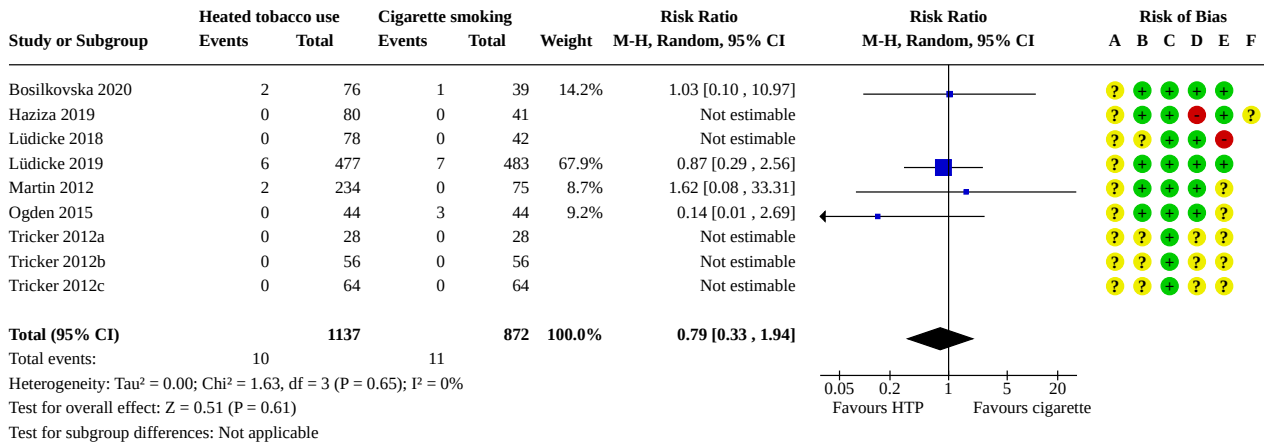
| Study or Subgroup | Heated tobacco use Events | Heated tobacco use Total | Cigarette smoking Events | Cigarette smoking Total | Weight | Risk Ratio M-H, Random, 95% CI | Risk of Bias A B C D E F |
|---|---|---|---|---|---|---|---|
| Bosilkovska 2020 | 2 | 76 | 1 | 39 | 14.2% | 1.03 [0.10 , 10.97] | ? + + + + |
| Haziza 2019 | 0 | 80 | 0 | 41 | | Not estimable | ? + + - + ? |
| Lüdicke 2018 | 0 | 78 | 0 | 42 | | Not estimable | ? ? + + - |
| Lüdicke 2019 | 6 | 477 | 7 | 483 | 67.9% | 0.87 [0.29 , 2.56] | ? + + + + |
| Martin 2012 | 2 | 234 | 0 | 75 | 8.7% | 1.62 [0.08 , 33.31] | ? + + + ? |
| Ogden 2015 | 0 | 44 | 3 | 44 | 9.2% | 0.14 [0.01 , 2.69] | ? + + + ? |
| Tricker 2012a | 0 | 28 | 0 | 28 | | Not estimable | ? ? + ? ? |
| Tricker 2012b | 0 | 56 | 0 | 56 | | Not estimable | ? ? + ? ? |
| Tricker 2012c | 0 | 64 | 0 | 64 | | Not estimable | ? ? + ? ? |
| **Total (95% CI)** | | **1137** | | **872** | **100.0%** | **0.79 [0.33 , 1.94]** | |
| Total events: | 10 | | 11 | | | | |

Heterogeneity: Tau² = 0.00; Chi² = 1.63, df = 3 (P = 0.65); I² = 0%
Test for overall effect: Z = 0.51 (P = 0.61)
Test for subgroup differences: Not applicable

Risk Ratio
M-H, Random, 95% CI
0.05 0.2 1 5 20
Favours HTP Favours cigarette